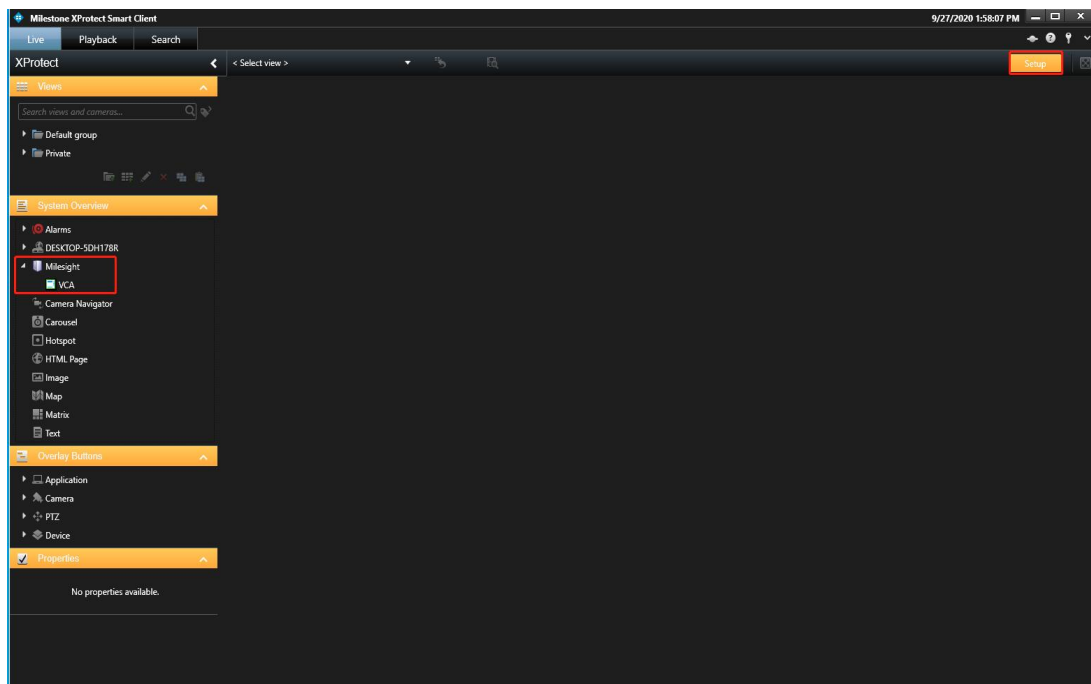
Milestone XProtect Smart Client

9/27/2020 1:58:07 PM

Live
Playback
Search

XProtect

< Select view >

Setup

Views

Search views and cameras...

Default group
Private

System Overview

Alarms
DESKTOP-5DH178R
Milesight
VCA
Camera Navigator
Carousel
Hotspot
HTML Page
Image
Map
Matrix
Text

Overlay Buttons

Application
Camera
PTZ
Device

Properties

No properties available.